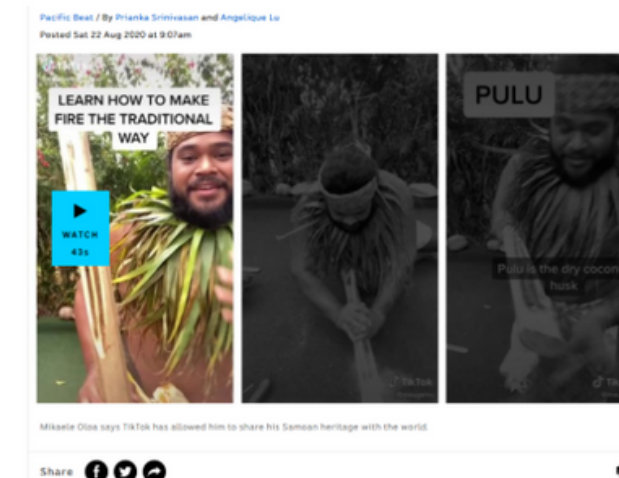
Pacific Beat / By Prianka Srinivasan and Angelique Lu
Posted Sat 22 Aug 2020 at 9:07am

LEARN HOW TO MAKE FIRE THE TRADITIONAL WAY

WATCH
43s

TikTok

PULU

Pulu is the dry coconut husk

TikTok

Mikaele Oloa says TikTok has allowed him to share his Samoan heritage with the world.

Share